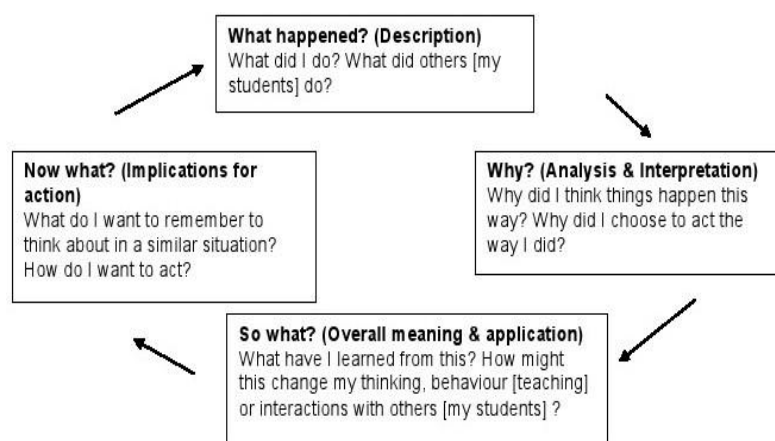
**What happened? (Description)**
What did I do? What did others [my students] do?

**Why? (Analysis & Interpretation)**
Why did I think things happen this way? Why did I choose to act the way I did?

**So what? (Overall meaning & application)**
What have I learned from this? How might this change my thinking, behaviour [teaching] or interactions with others [my students] ?

**Now what? (Implications for action)**
What do I want to remember to think about in a similar situation? How do I want to act?